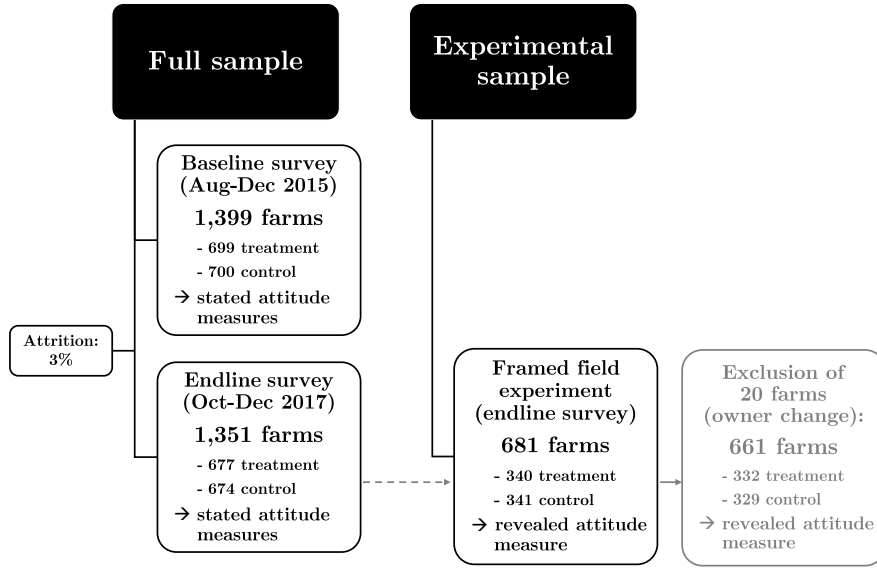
Full sample

Experimental sample

Baseline survey (Aug-Dec 2015)

1,399 farms

- 699 treatment
- 700 control

→ stated attitude measures

Attrition: 3%

Endline survey (Oct-Dec 2017)

1,351 farms

- 677 treatment
- 674 control

→ stated attitude measures

Framed field experiment (endline survey)

681 farms

- 340 treatment
- 341 control

→ revealed attitude measure

Exclusion of 20 farms (owner change):

661 farms

- 332 treatment
- 329 control

→ revealed attitude measure